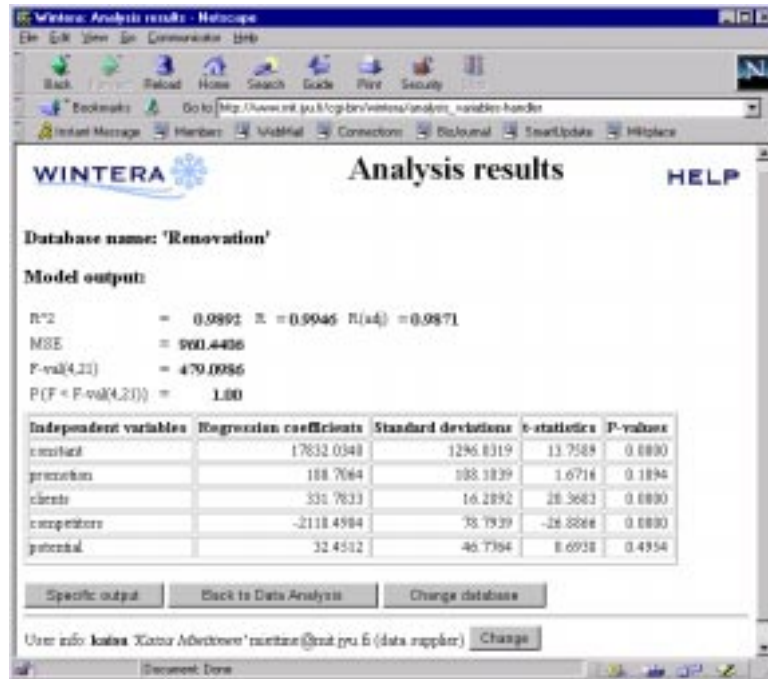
Wintera: Analysis results - Netscape

File Edit View Go Communicator Help

Back Forward Reload Home Search Guide Print Security Stop

Bookmarks Go to: http://www.mit.jyu.fi/cgi-bin/wintera/analysis_variables-handler

Instant Message Members WebMail Connections BizJournal SmartUpdate Mktplace

WINTERA

Analysis results

HELP

Database name: 'Renovation'

Model output:

R^2 = 0.9892 R = 0.9946 R(adj) = 0.9871
MSE = 960.4406
F-val(4,21) = 479.0986
P(F < F-val(4,21)) = 1.00

| Independent variables | Regression coefficients | Standard deviations | t-statistics | P-values |
|---|---|---|---|---|
| constant | 17832.0340 | 1296.0319 | 13.7589 | 0.0000 |
| promotion | 188.7064 | 103.1839 | 1.6716 | 0.1094 |
| clients | 331.7833 | 16.2892 | 20.3683 | 0.0000 |
| competitors | -2118.4984 | 78.7939 | -26.8866 | 0.0000 |
| potential | 32.4512 | 46.7364 | 0.6938 | 0.4954 |

Specific output | Back to Data Analysis | Change database

User info: kaisa 'Kaisa Miettinen' miettine@mit.jyu.fi (data supplier) Change

Document: Done